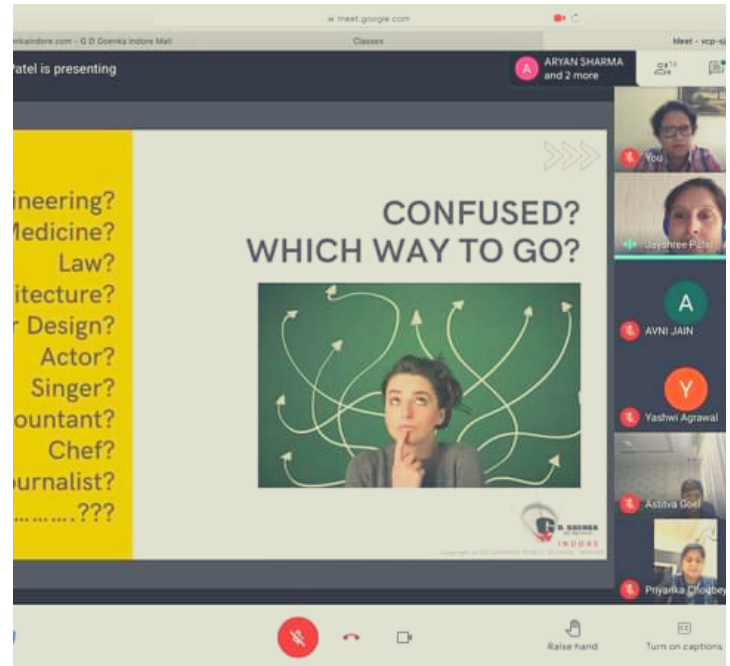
meet.google.com

nkaindore.com - G D Goenka Indore Mail

Classes

Meet - vcp-sj

Patel is presenting

A ARYAN SHARMA and 2 more

ineering?
Medicine?
Law?
itecture?
r Design?
Actor?
Singer?
ountant?
Chef?
urnalist?
………..???

CONFUSED?
WHICH WAY TO GO?

G. D. GOENKA
INDORE

You

Jayshree Patel

A
AVNI JAIN

Y
Yashwi Agrawal

Astitva Goel

Priyanka Choubey

Raise hand

Turn on captions